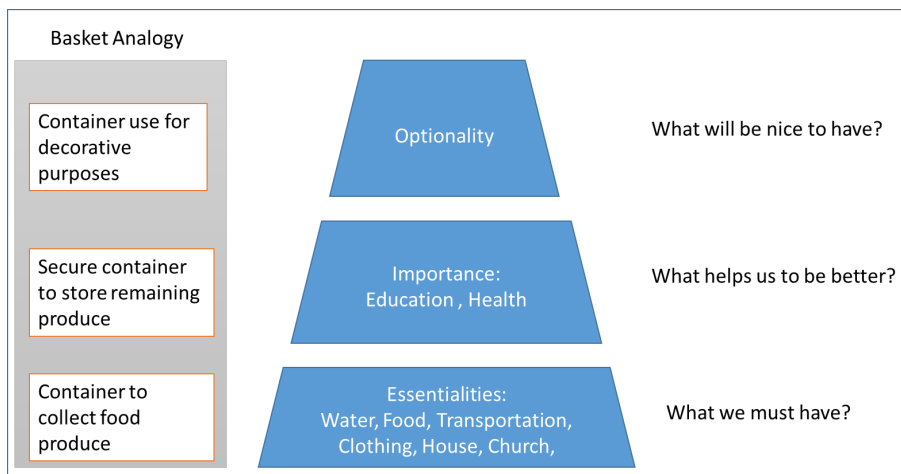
Basket Analogy

Container use for decorative purposes

Optionality

What will be nice to have?

Secure container to store remaining produce

Importance:
Education , Health

What helps us to be better?

Container to collect food produce

Essentialities:
Water, Food, Transportation, Clothing, House, Church,

What we must have?